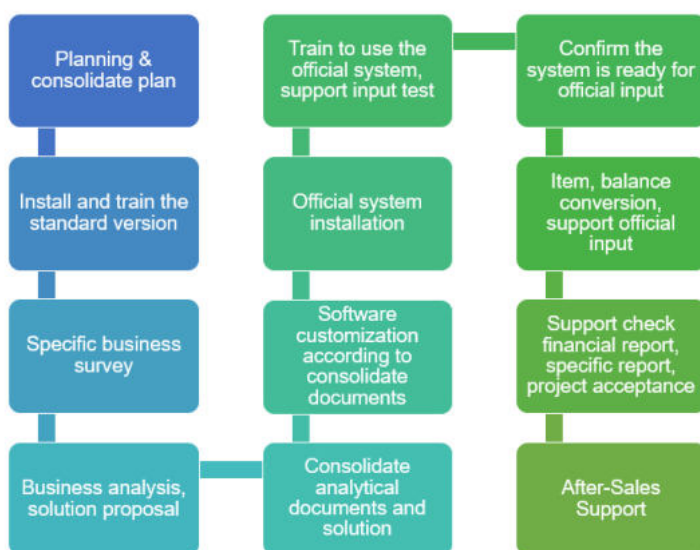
Planning & consolidate plan

Install and train the standard version

Specific business survey

Business analysis, solution proposal

Consolidate analytical documents and solution

Software customization according to consolidate documents

Official system installation

Train to use the official system, support input test

Confirm the system is ready for official input

Item, balance conversion, support official input

Support check financial report, specific report, project acceptance

After-Sales Support